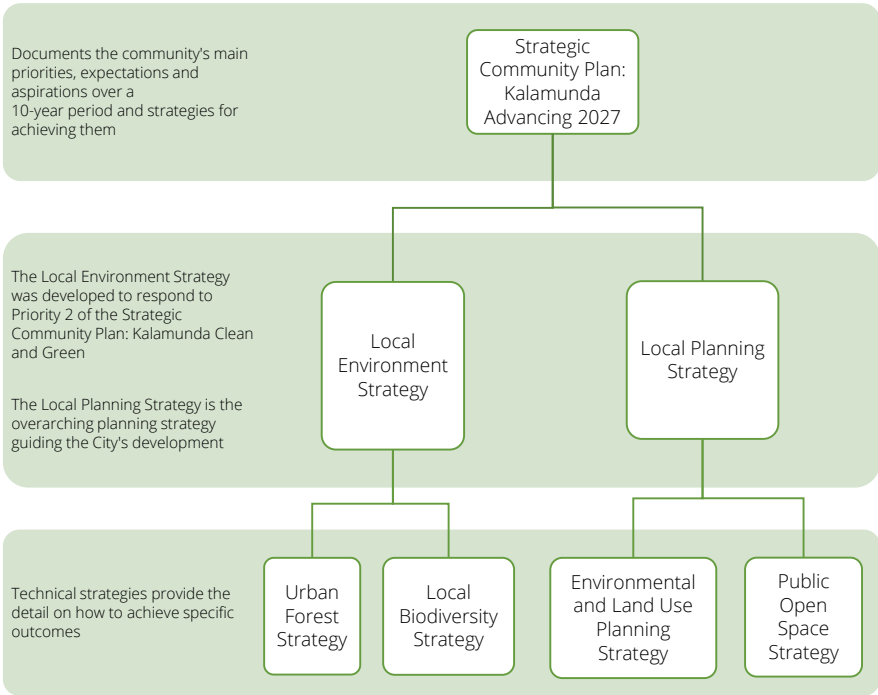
Documents the community's main priorities, expectations and aspirations over a 10-year period and strategies for achieving them

Strategic Community Plan: Kalamunda Advancing 2027

The Local Environment Strategy was developed to respond to Priority 2 of the Strategic Community Plan: Kalamunda Clean and Green

The Local Planning Strategy is the overarching planning strategy guiding the City's development

Local Environment Strategy

Local Planning Strategy

Technical strategies provide the detail on how to achieve specific outcomes

Urban Forest Strategy

Local Biodiversity Strategy

Environmental and Land Use Planning Strategy

Public Open Space Strategy